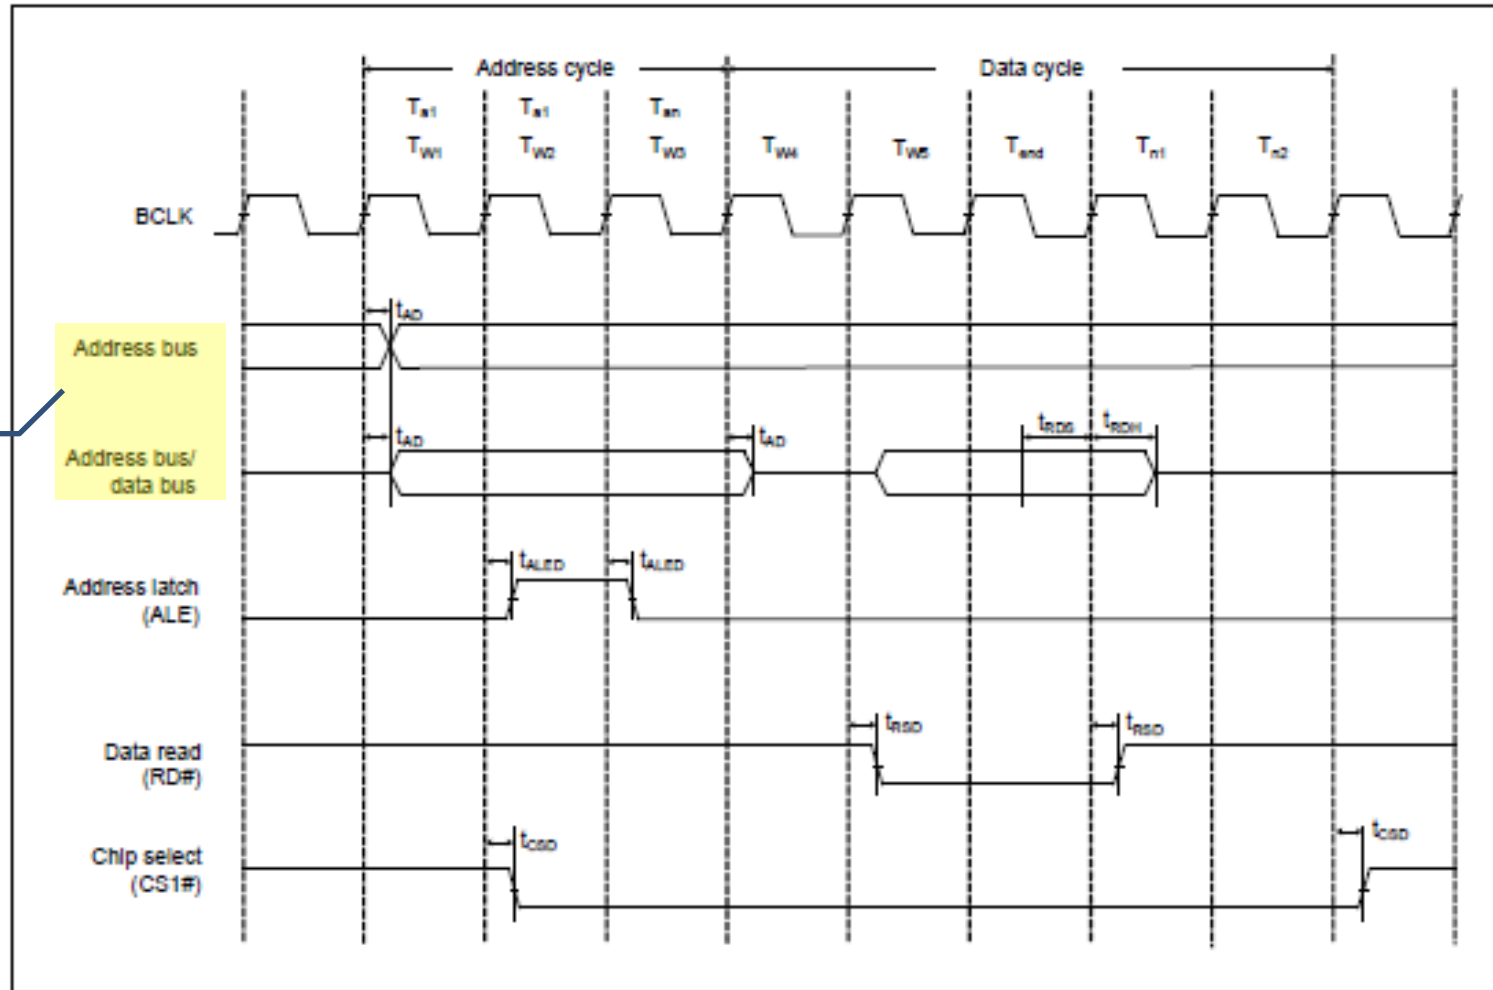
Address cycle

Data cycle

$T_{a1}$ $T_{W1}$

$T_{a1}$ $T_{W2}$

$T_{an}$ $T_{W3}$

$T_{W4}$

$T_{W5}$

$T_{end}$

$T_{n1}$

$T_{n2}$

BCLK

$t_{AD}$

Address bus

$t_{AD}$

$t_{AD}$

$t_{RDS}$

$t_{RDH}$

Address bus/ data bus

$t_{ALED}$

$t_{ALED}$

Address latch (ALE)

$t_{RSD}$

$t_{RSD}$

Data read (RD#)

$t_{CSD}$

$t_{CSD}$

Chip select (CS1#)